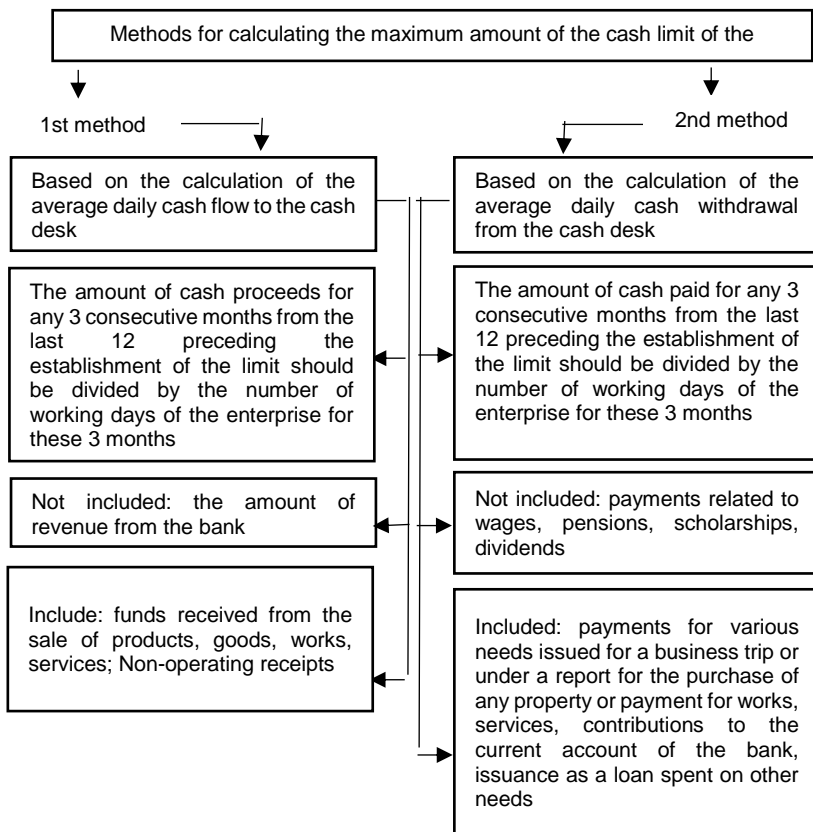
Methods for calculating the maximum amount of the cash limit of the

1st method

2nd method

Based on the calculation of the average daily cash flow to the cash desk

Based on the calculation of the average daily cash withdrawal from the cash desk

The amount of cash proceeds for any 3 consecutive months from the last 12 preceding the establishment of the limit should be divided by the number of working days of the enterprise for these 3 months

The amount of cash paid for any 3 consecutive months from the last 12 preceding the establishment of the limit should be divided by the number of working days of the enterprise for these 3 months

Not included: the amount of revenue from the bank

Not included: payments related to wages, pensions, scholarships, dividends

Include: funds received from the sale of products, goods, works, services; Non-operating receipts

Included: payments for various needs issued for a business trip or under a report for the purchase of any property or payment for works, services, contributions to the current account of the bank, issuance as a loan spent on other needs